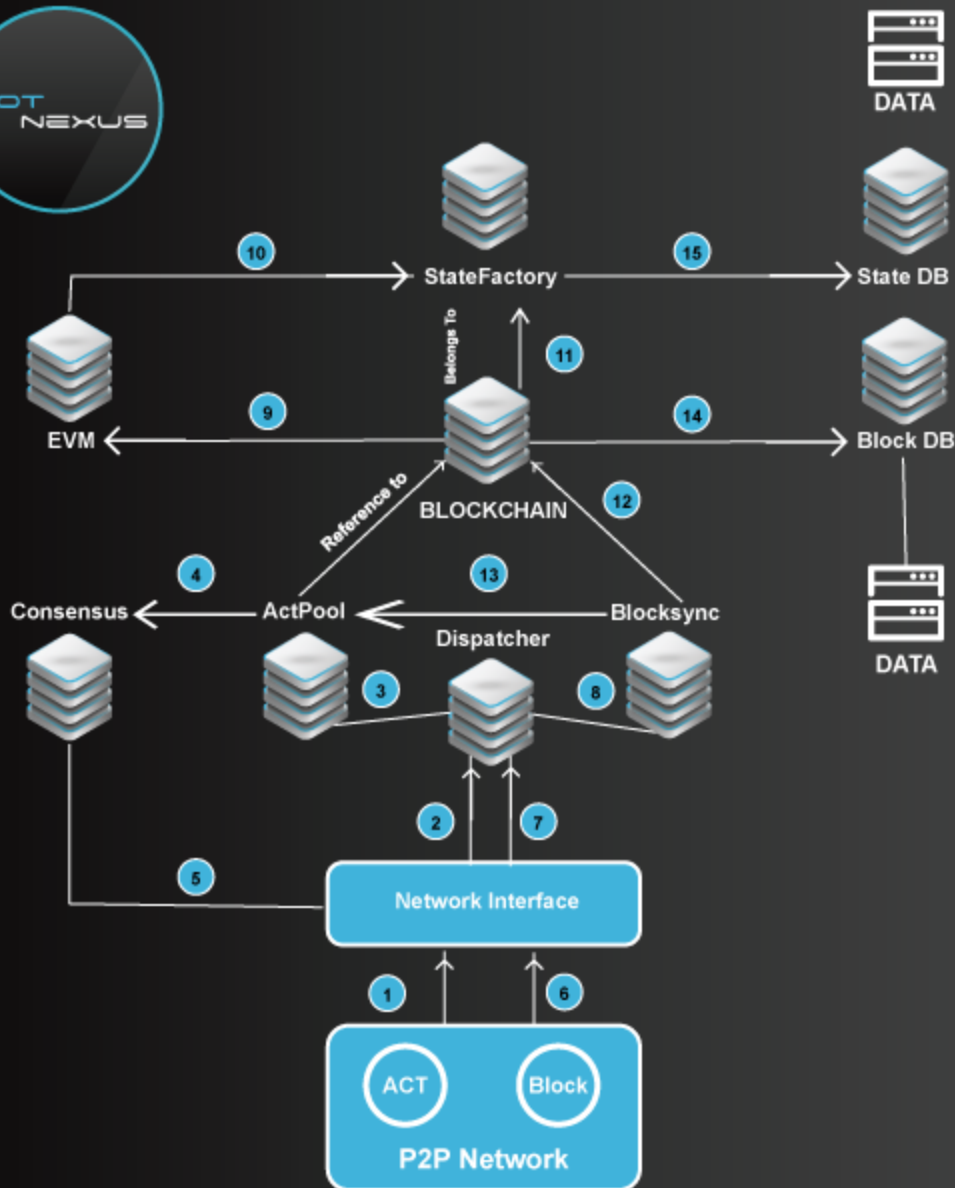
OT NEXUS

DATA

10

StateFactory

15

State DB

Belongs To

11

9

14

EVM

Block DB

Reference to

BLOCKCHAIN

12

4

13

Consensus

ActPool

Blocksync

Dispatcher

3

8

DATA

2

7

5

Network Interface

1

6

ACT

Block

P2P Network